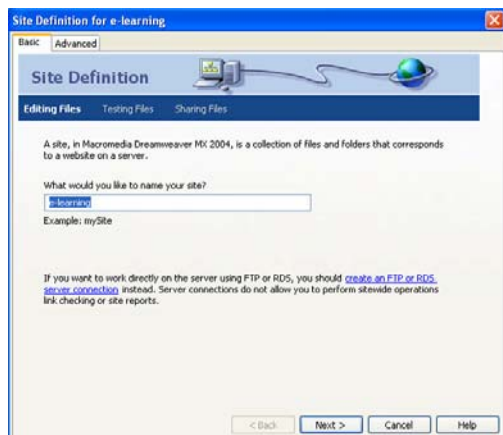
Site Definition for e-learning

Basic Advanced

Site Definition

Editing Files Testing Files Sharing Files

A site, in Macromedia Dreamweaver MX 2004, is a collection of files and folders that corresponds to a website on a server.

What would you like to name your site?

e-learning

Example: mySite

If you want to work directly on the server using FTP or RDS, you should create an FTP or RDS server connection instead. Server connections do not allow you to perform sitewide operations link checking or site reports.

< Back Next > Cancel Help